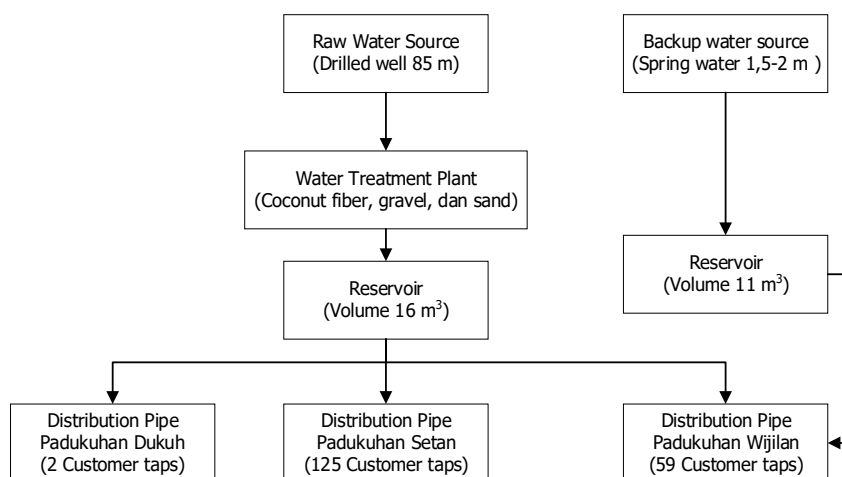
Raw Water Source
(Drilled well 85 m)

Backup water source
(Spring water 1,5-2 m )

Water Treatment Plant
(Coconut fiber, gravel, dan sand)

Reservoir
(Volume 16 $m^3$)

Reservoir
(Volume 11 $m^3$)

Distribution Pipe
Padukuhan Dukuh
(2 Customer taps)

Distribution Pipe
Padukuhan Setan
(125 Customer taps)

Distribution Pipe
Padukuhan Wijilan
(59 Customer taps)